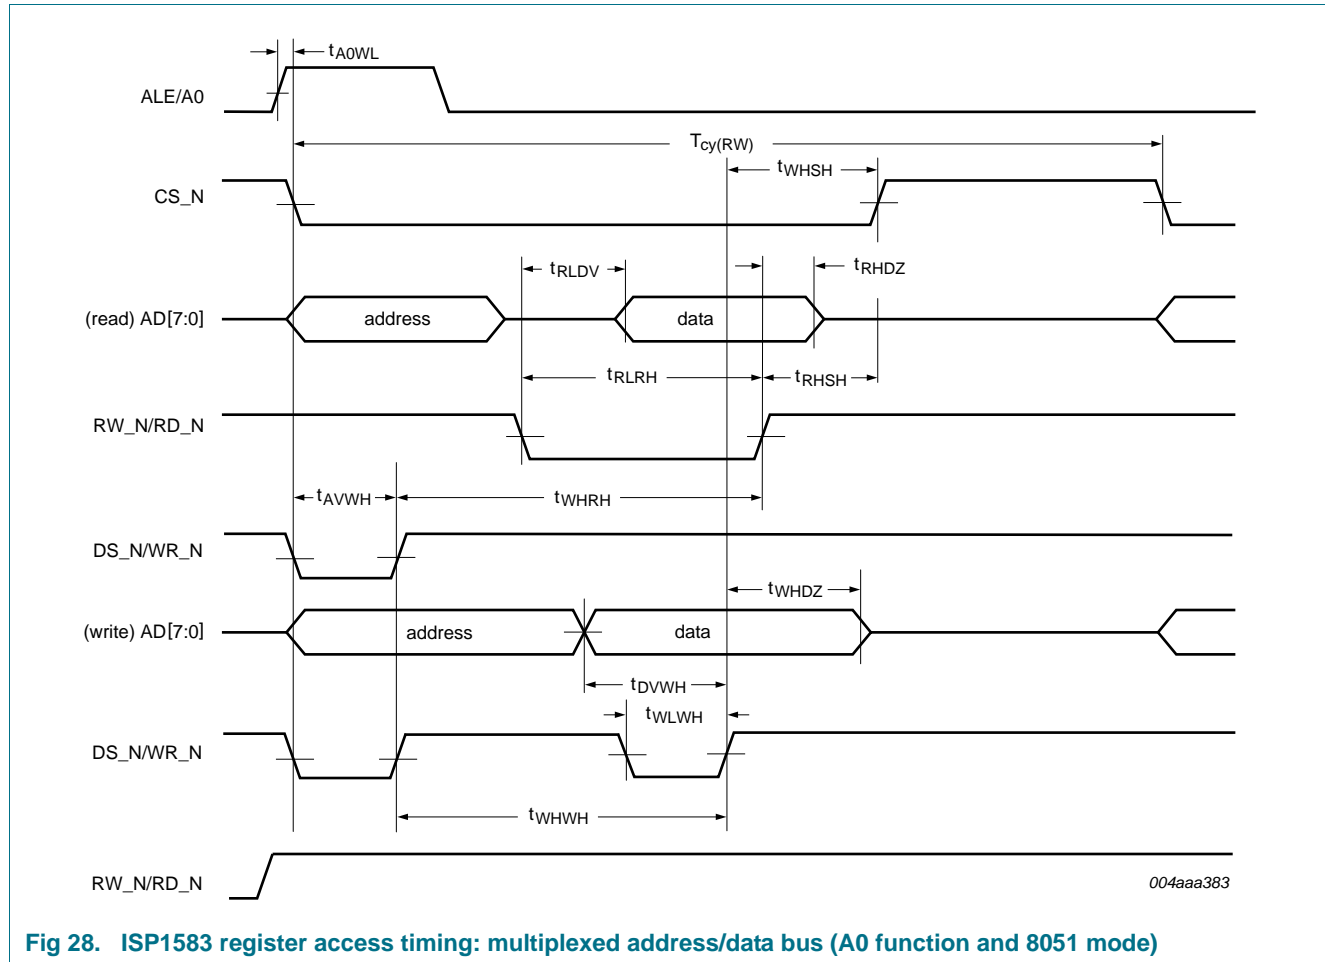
$t_{A0WL}$

ALE/A0

$T_{cy(RW)}$

$t_{WHSH}$

CS_N

$t_{RLDV}$

$t_{RHDZ}$

(read) AD[7:0]

address

data

$t_{RLRH}$

$t_{RHSH}$

RW_N/RD_N

$t_{AVWH}$

$t_{WHRH}$

DS_N/WR_N

$t_{WHDZ}$

(write) AD[7:0]

address

data

$t_{DVWH}$

$t_{WLWH}$

DS_N/WR_N

$t_{WHWH}$

RW_N/RD_N

004aaa383

Fig 28. ISP1583 register access timing: multiplexed address/data bus (A0 function and 8051 mode)